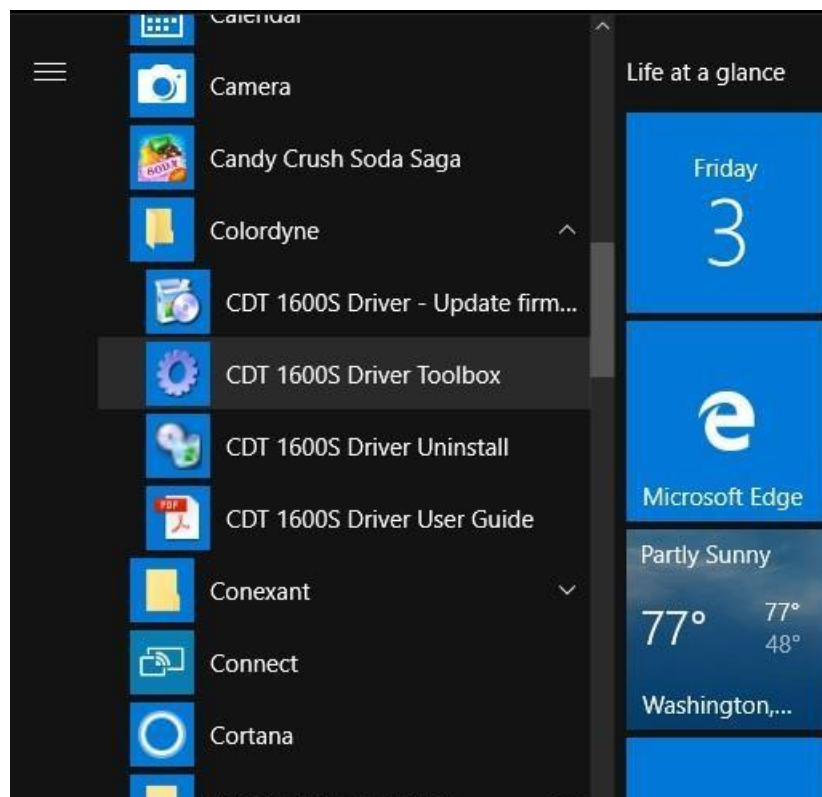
Calendar
Camera
Candy Crush Soda Saga
Colordyne
CDT 1600S Driver - Update firm...
CDT 1600S Driver Toolbox
CDT 1600S Driver Uninstall
CDT 1600S Driver User Guide
Conexant
Connect
Cortana

Life at a glance
Friday
3
Microsoft Edge
Partly Sunny
77°
77°
48°
Washington,...